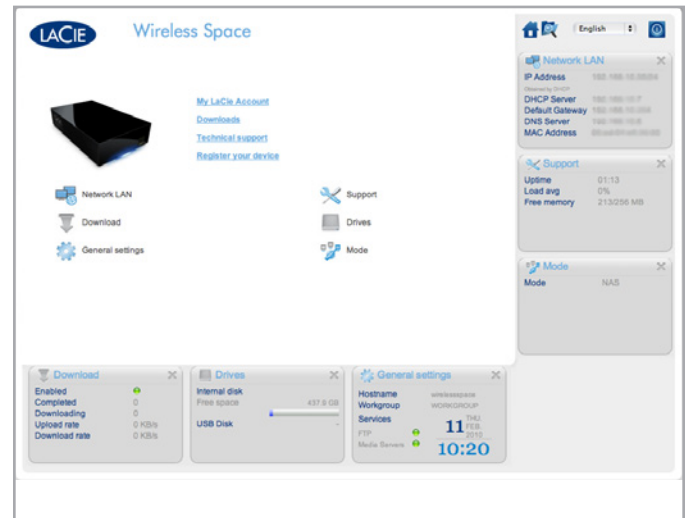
LACIE Wireless Space

English

My LaCie Account
Downloads
Technical support
Register your device

Network LAN
Download
General settings
Support
Drives
Mode

Network LAN
IP Address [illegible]
Obtained by DHCP
DHCP Server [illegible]
Default Gateway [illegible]
DNS Server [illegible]
MAC Address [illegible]

Support
Uptime 01:13
Load avg 0%
Free memory 213/256 MB

Mode
Mode NAS

Download
Enabled
Completed 0
Downloading 0
Upload rate 0 KB/s
Download rate 0 KB/s

Drives
Internal disk
Free space 437.9 GB
USB Disk -

General settings
Hostname wirelessspace
Workgroup WORKGROUP
Services
FTP
Media Servers
11 THU. FEB. 2010
10:20